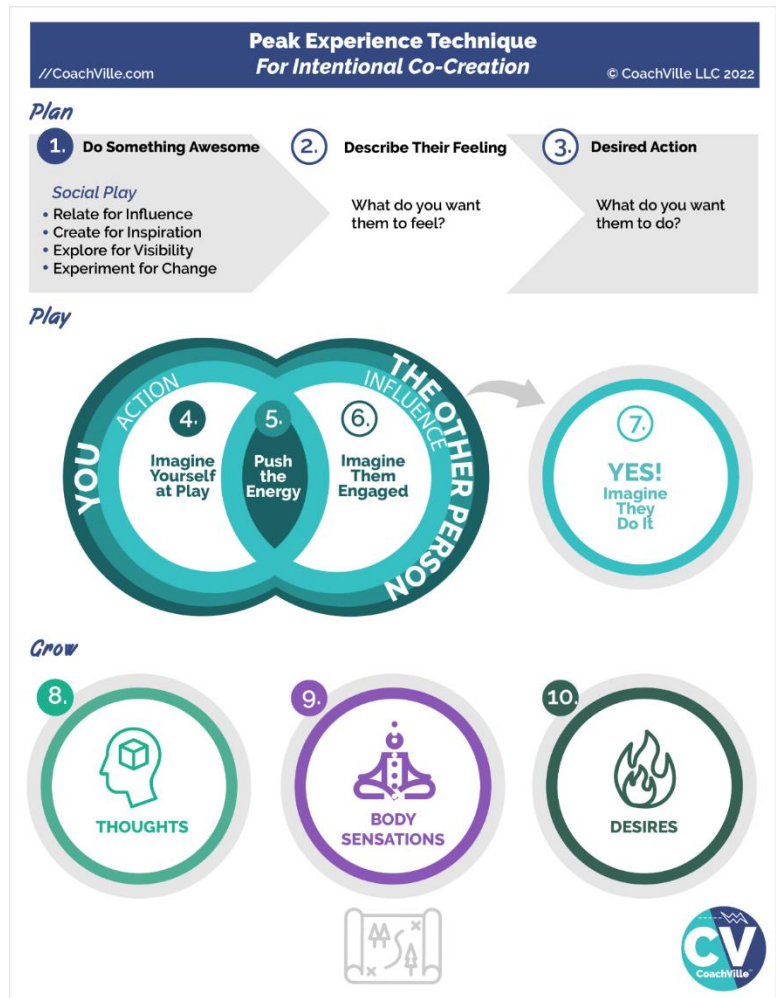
//CoachVille.com

Peak Experience Technique
For Intentional Co-Creation

© CoachVille LLC 2022

Plan

1. Do Something Awesome

Social Play
• Relate for Influence
• Create for Inspiration
• Explore for Visibility
• Experiment for Change

2. Describe Their Feeling

What do you want them to feel?

3. Desired Action

What do you want them to do?

Play

YOU

ACTION

4. Imagine Yourself at Play

5. Push the Energy

6. Imagine Them Engaged

INFLUENCE

THE OTHER PERSON

7. YES! Imagine They Do It

Grow

8. THOUGHTS

9. BODY SENSATIONS

10. DESIRES

CV
CoachVille